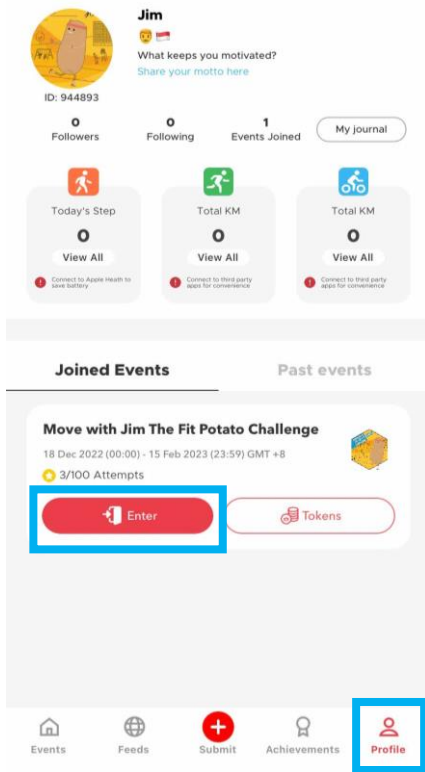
Jim

What keeps you motivated?

Share your motto here

ID: 944893

0
Followers

0
Following

1
Events Joined

My journal

Today's Step
0
View All
Connect to Apple Health to save battery

Total KM
0
View All
Connect to third party apps for convenience

Total KM
0
View All
Connect to third party apps for convenience

Joined Events

Past events

Move with Jim The Fit Potato Challenge

18 Dec 2022 (00:00) - 15 Feb 2023 (23:59) GMT +8

3/100 Attempts

Enter

Tokens

Events

Feeds

Submit

Achievements

Profile